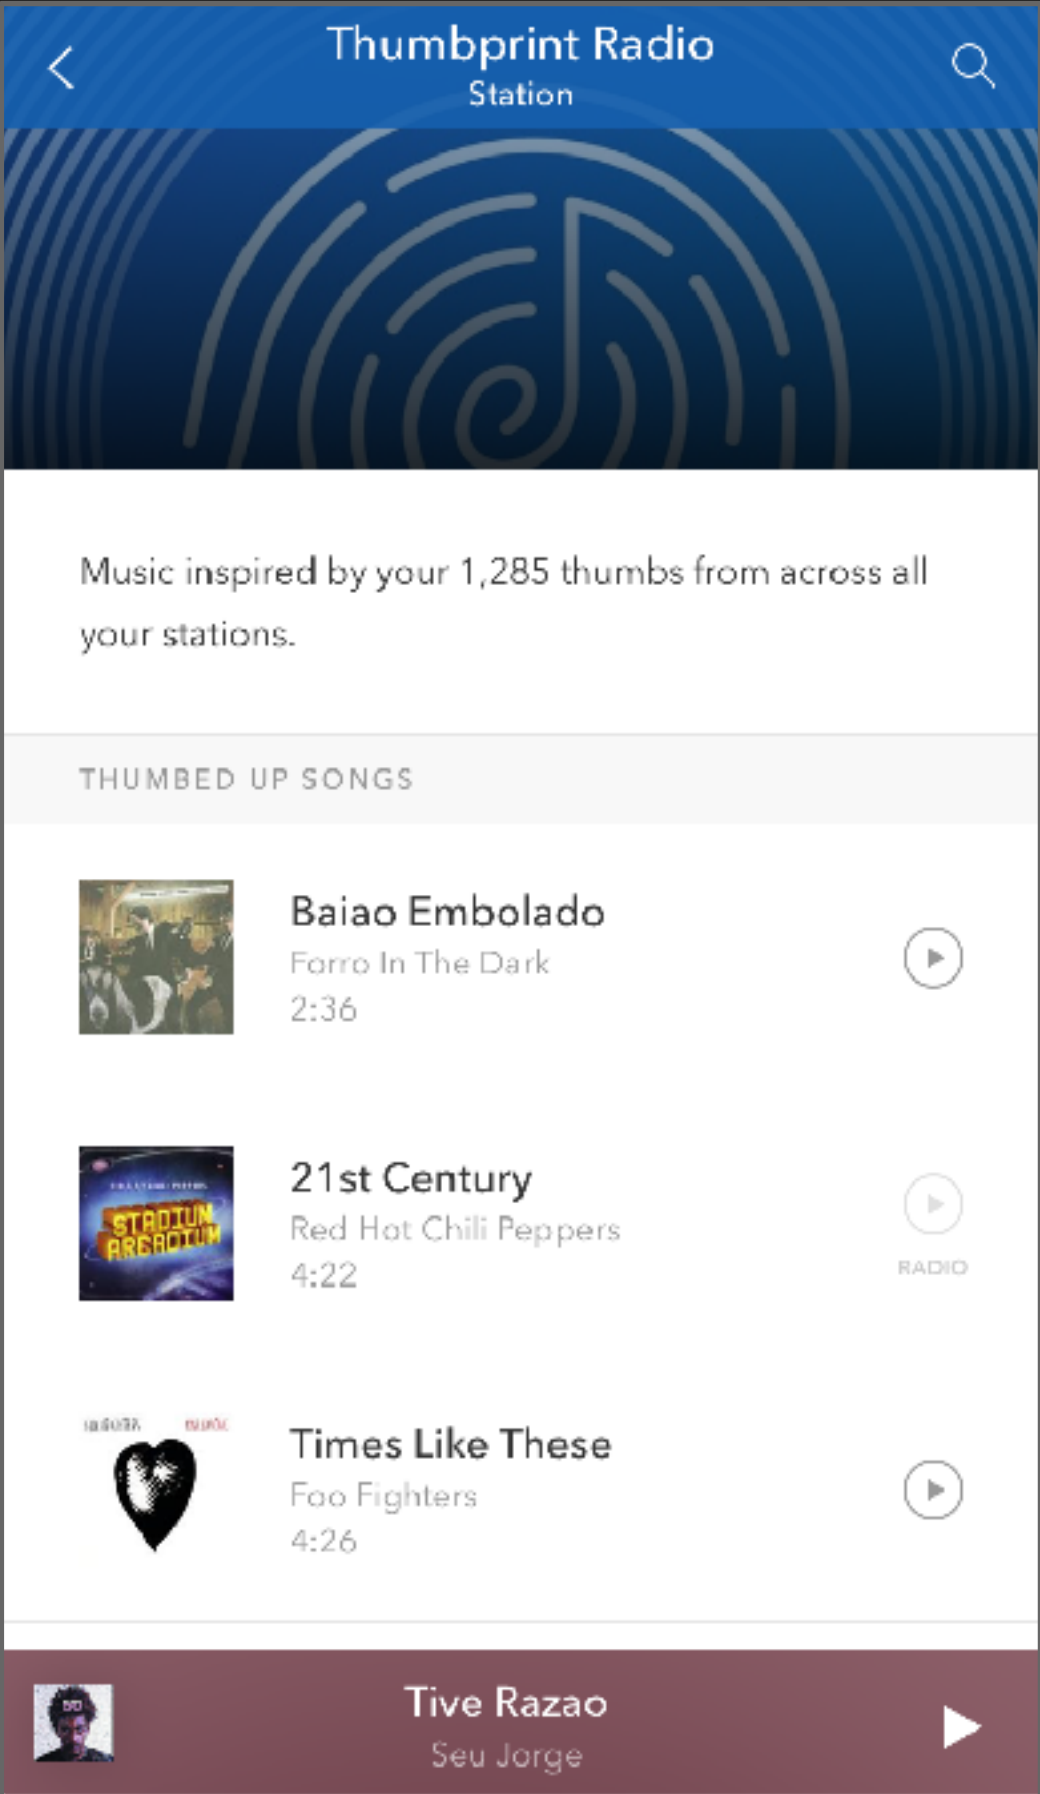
Thumbprint Radio
Station

Music inspired by your 1,285 thumbs from across all your stations.

THUMBED UP SONGS

STADIUM ARCADIUM

Baiao Embolado
Forro In The Dark
2:36

21st Century
Red Hot Chili Peppers
4:22
RADIO

Times Like These
Foo Fighters
4:26

Tive Razao
Seu Jorge